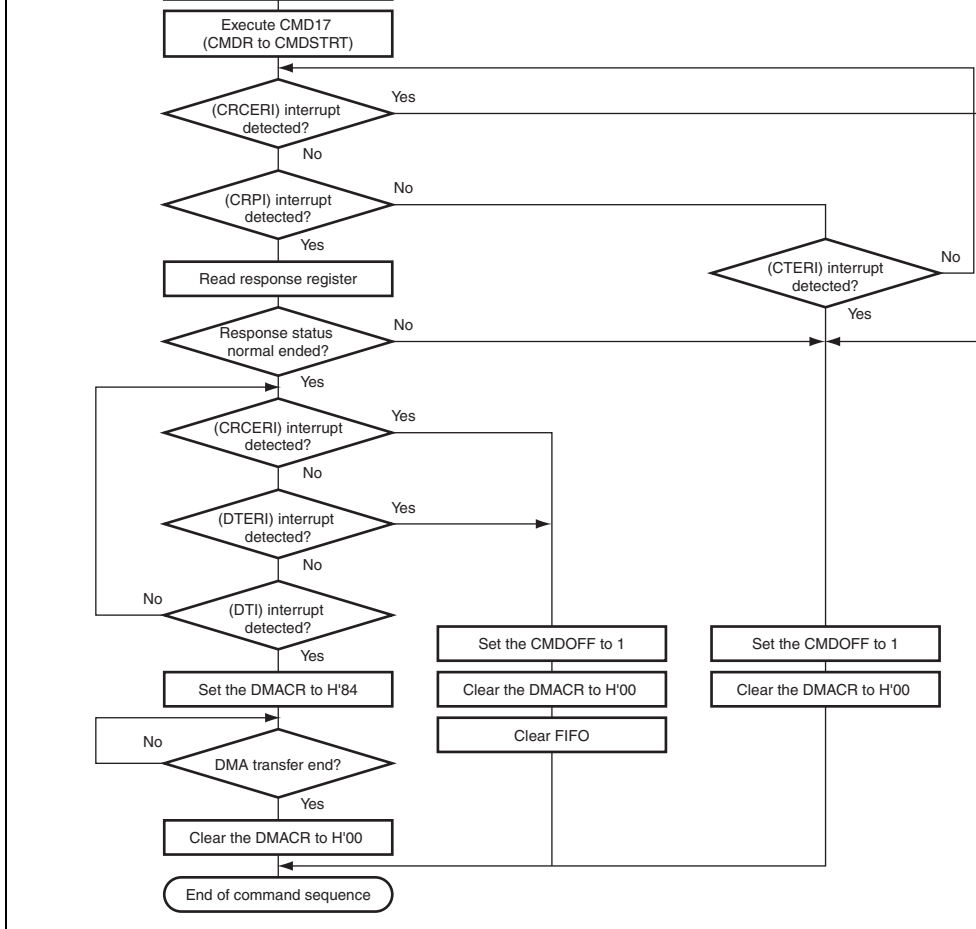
Execute CMD17
(CMDR to CMDSTRT)

(CRCERI) interrupt detected?

Yes

No

(CRPI) interrupt detected?

No

Yes

Read response register

(CTERI) interrupt detected?

No

Yes

Response status normal ended?

No

Yes

(CRCERI) interrupt detected?

Yes

No

(DTERI) interrupt detected?

Yes

No

No

(DTI) interrupt detected?

Yes

Set the DMACR to H'84

No

DMA transfer end?

Yes

Clear the DMACR to H'00

Set the CMDOFF to 1

Clear the DMACR to H'00

Clear FIFO

Set the CMDOFF to 1

Clear the DMACR to H'00

End of command sequence